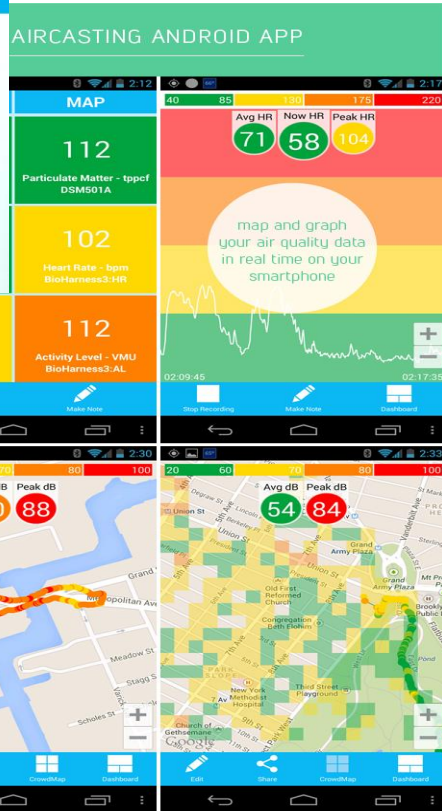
AIRCASTING ANDROID APP

2:12

MAP

112

Particulate Matter - tppcf
DSM501A

102

Heart Rate - bpm
BioHarness3:HR

112

Activity Level - VMU
BioHarness3:AL

Make Note

2:17

40 85 130 175 220

Avg HR 71
Now HR 58
Peak HR 104

map and graph your air quality data in real time on your smartphone

02:09:45
02:17:35

Stop Recording
Make Note
Dashboard

2:30

70 80 100

dB
Peak dB 88

Grand
Metropolitan Ave
Meadow St
Stagg St
Scholes St

CrowdMap
Dashboard

2:33

20 60 70 80 100

Avg dB 54
Peak dB 84

Union St
Grand Army Plaza
Old First Reformed Church
Congregation Beth Elohim
Park Slope
New York Methodist Hospital
Third Street Playground
Church of Gethsemane
Google

Edit
Share
CrowdMap
Dashboard